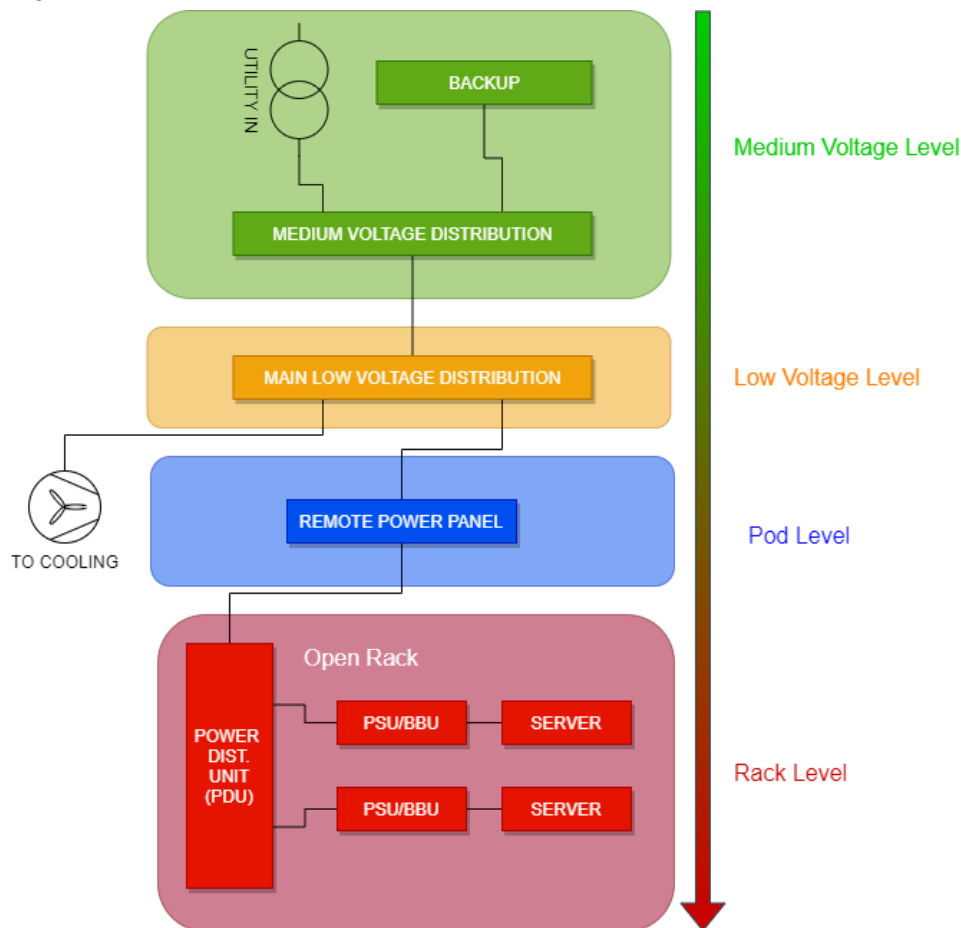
UTILITY IN

BACKUP

MEDIUM VOLTAGE DISTRIBUTION

Medium Voltage Level

MAIN LOW VOLTAGE DISTRIBUTION

Low Voltage Level

TO COOLING

REMOTE POWER PANEL

Pod Level

Open Rack

POWER DIST. UNIT (PDU)

PSU/BBU

SERVER

PSU/BBU

SERVER

Rack Level